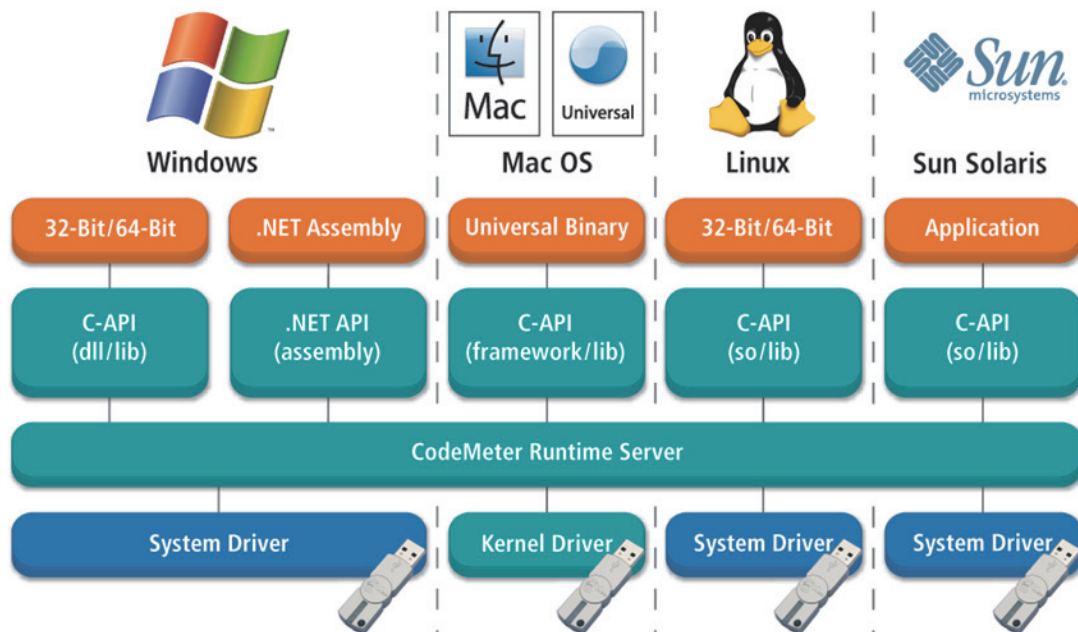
Mac

Universal

Sun microsystems

Windows

Mac OS

Linux

Sun Solaris

32-Bit/64-Bit

.NET Assembly

Universal Binary

32-Bit/64-Bit

Application

C-API (dll/lib)

.NET API (assembly)

C-API (framework/lib)

C-API (so/lib)

C-API (so/lib)

CodeMeter Runtime Server

System Driver

Kernel Driver

System Driver

System Driver